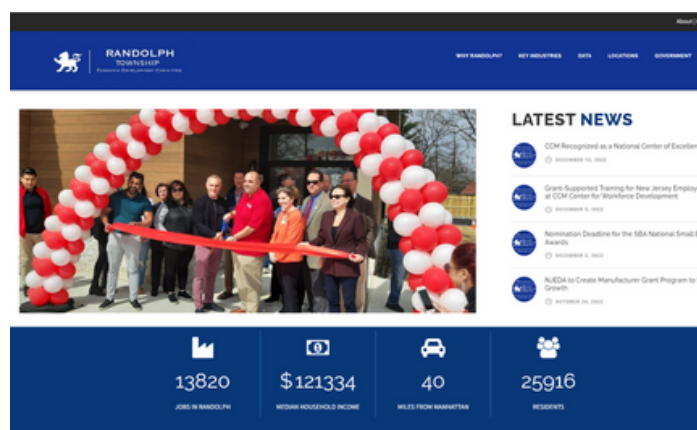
About

RANDOLPH
TOWNSHIP
ECONOMIC DEVELOPMENT COMMITTEE

WHY RANDOLPH? KEY INDUSTRIES DATA LOCATIONS GOVERNMENT

LATEST NEWS

CCM Recognized as a National Center of Excellen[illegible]
DECEMBER 12, 2022

Grant-Supported Training for New Jersey Employ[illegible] at CCM Center for Workforce Development
DECEMBER 5, 2022

Nomination Deadline for the SBA National Small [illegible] Awards
DECEMBER 2, 2022

NJEDA to Create Manufacturer Grant Program to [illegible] Growth
OCTOBER 24, 2022

13820
JOBS IN RANDOLPH

$121334
MEDIAN HOUSEHOLD INCOME

40
MILES FROM MANHATTAN

25916
RESIDENTS